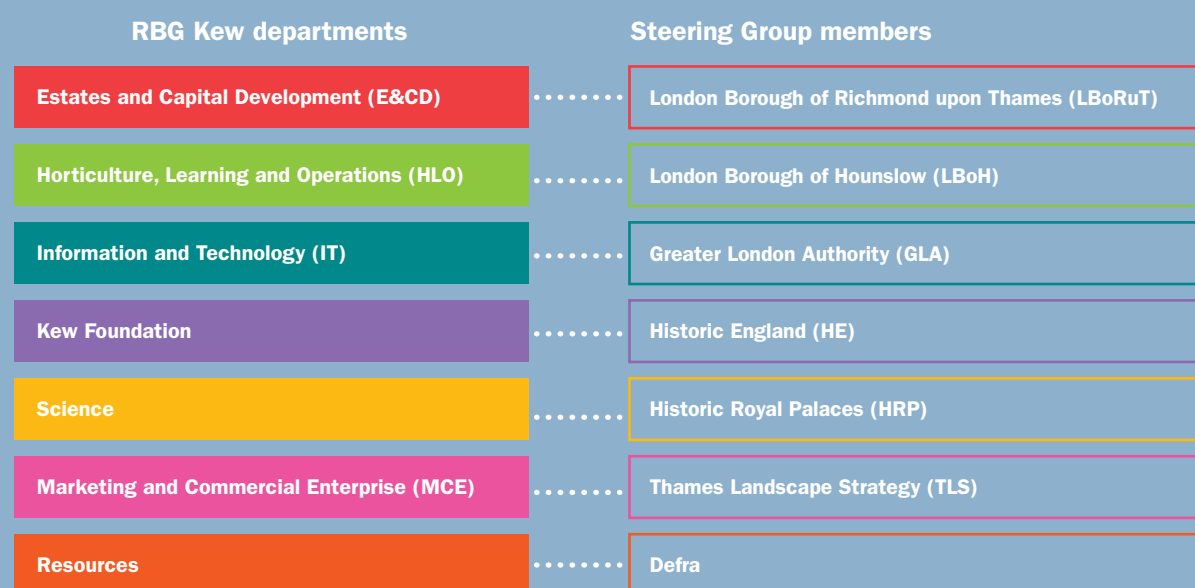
RBG Kew departments

Estates and Capital Development (E&CD)

Horticulture, Learning and Operations (HLO)

Information and Technology (IT)

Kew Foundation

Science

Marketing and Commercial Enterprise (MCE)

Resources

Steering Group members

London Borough of Richmond upon Thames (LBoRuT)

London Borough of Hounslow (LBoH)

Greater London Authority (GLA)

Historic England (HE)

Historic Royal Palaces (HRP)

Thames Landscape Strategy (TLS)

Defra